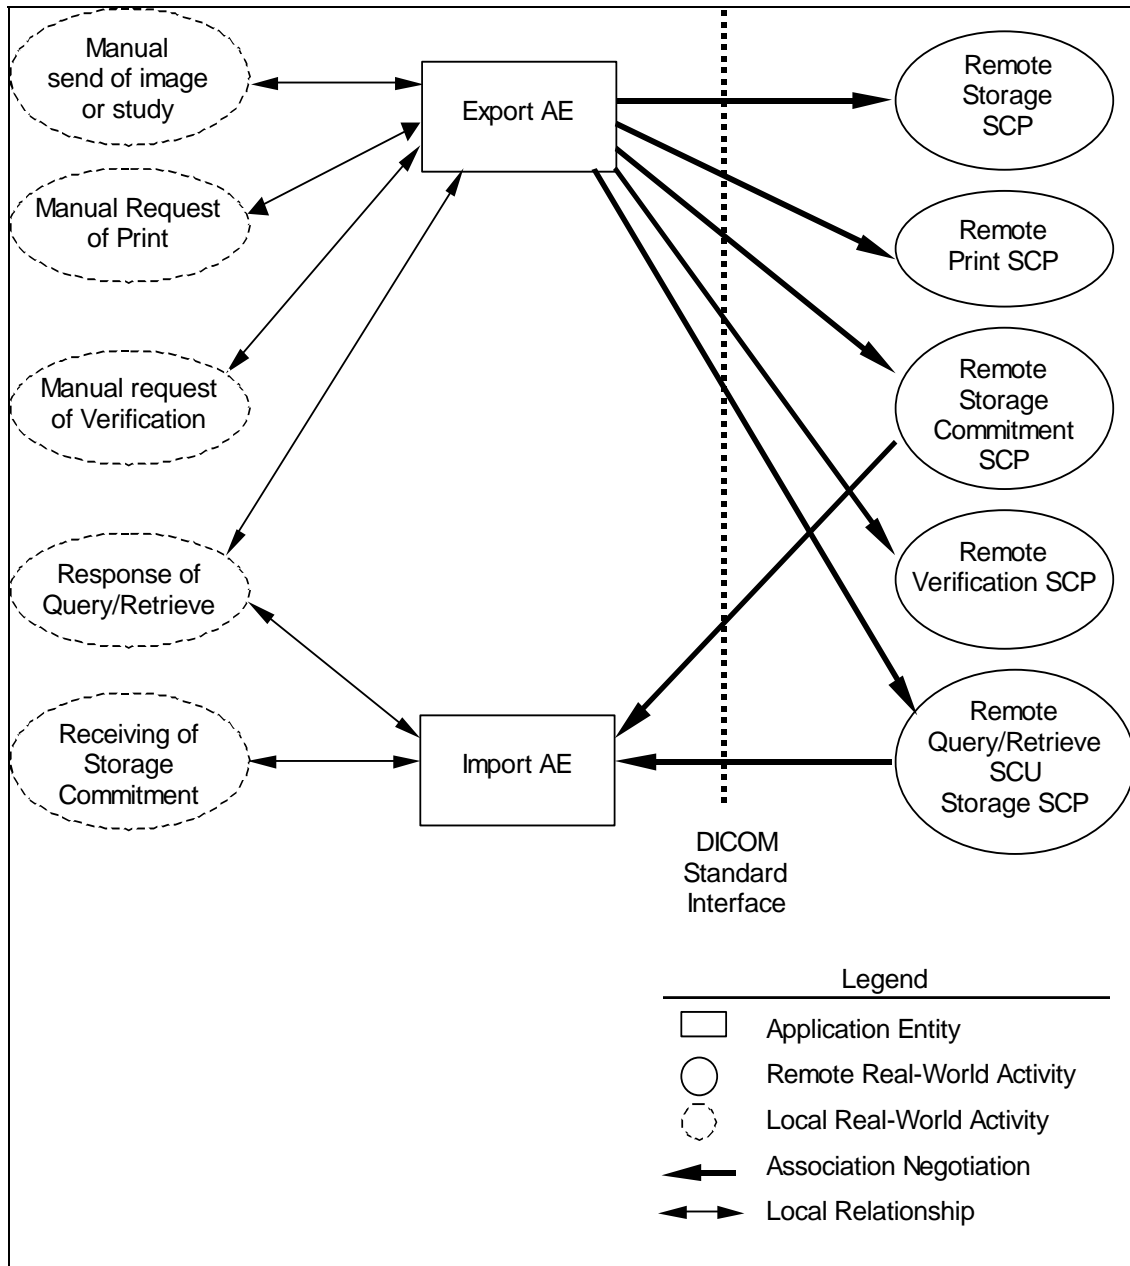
Manual send of image or study

Export AE

Remote Storage SCP

Manual Request of Print

Remote Print SCP

Manual request of Verification

Remote Storage Commitment SCP

Remote Verification SCP

Response of Query/Retrieve

Receiving of Storage Commitment

Import AE

Remote Query/Retrieve SCU Storage SCP

DICOM Standard Interface

Legend

Application Entity

Remote Real-World Activity

Local Real-World Activity

Association Negotiation

Local Relationship